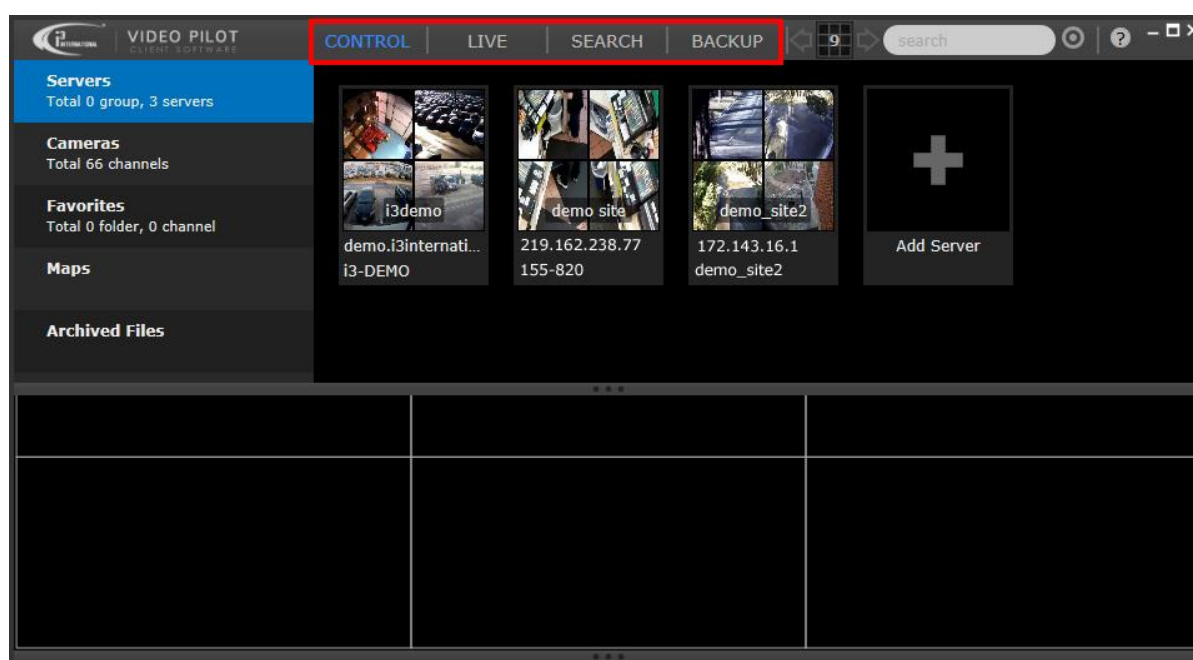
i3 INTERNATIONAL VIDEO PILOT CLIENT SOFTWARE

CONTROL LIVE SEARCH BACKUP 9 search

Servers
Total 0 group, 3 servers

Cameras
Total 66 channels

Favorites
Total 0 folder, 0 channel

Maps

Archived Files

i3demo
demo.i3internati...
i3-DEMO

demo site
219.162.238.77
155-820

demo_site2
172.143.16.1
demo_site2

Add Server